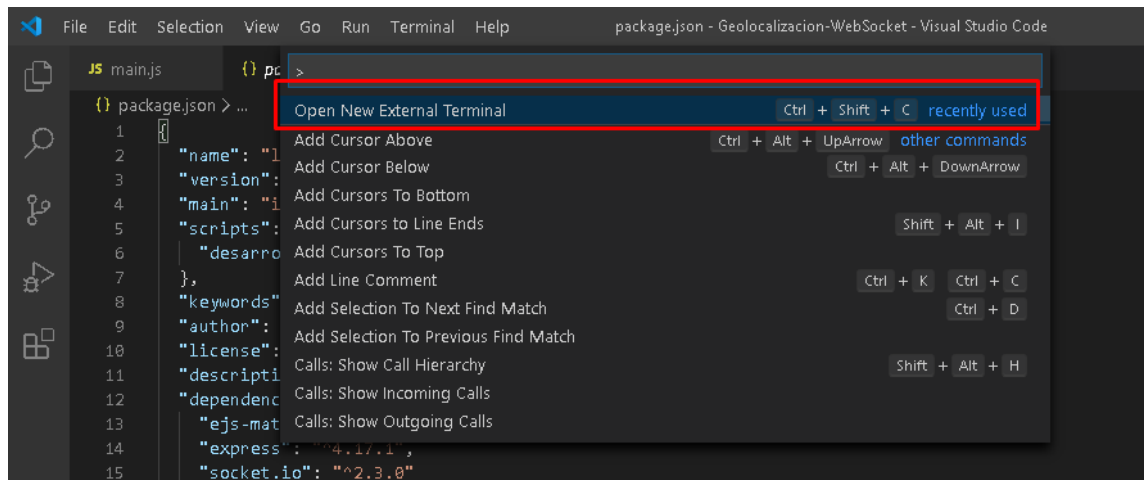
File Edit Selection View Go Run Terminal Help package.json - Geolocalizacion-WebSocket - Visual Studio Code

JS main.js {} pa

{} package.json > ...

>

Open New External Terminal Ctrl + Shift + C recently used
Add Cursor Above Ctrl + Alt + UpArrow other commands
Add Cursor Below Ctrl + Alt + DownArrow
Add Cursors To Bottom
Add Cursors to Line Ends Shift + Alt + I
Add Cursors To Top
Add Line Comment Ctrl + K Ctrl + C
Add Selection To Next Find Match Ctrl + D
Add Selection To Previous Find Match
Calls: Show Call Hierarchy Shift + Alt + H
Calls: Show Incoming Calls
Calls: Show Outgoing Calls

1 {
2 "name": "l
3 "version":
4 "main": "i
5 "scripts":
6 "desarro
7 },
8 "keywords"
9 "author":
10 "license":
11 "descripti
12 "dependenc
13 "ejs-mat
14 "express": "^4.17.1",
15 "socket.io": "^2.3.0"